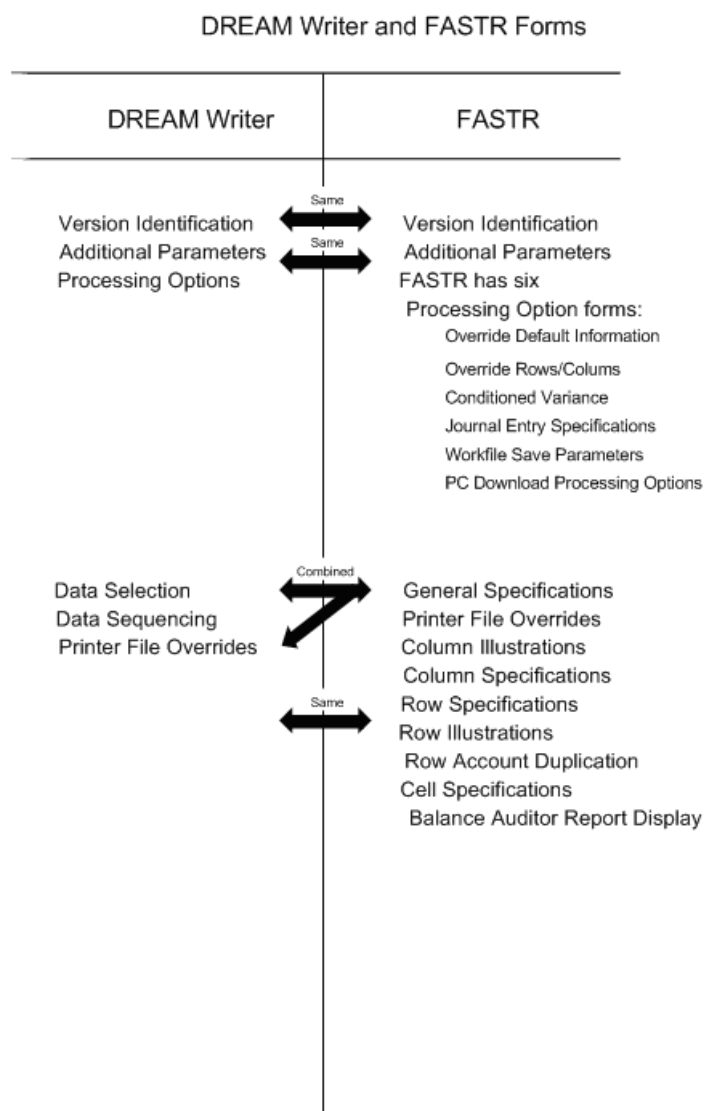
DREAM Writer and FASTR Forms

DREAM Writer

FASTR

Same

Version Identification

Version Identification

Same

Additional Parameters

Additional Parameters

Processing Options

FASTR has six Processing Option forms:

Override Default Information

Override Rows/Colums

Conditioned Variance

Journal Entry Specifications

Workfile Save Parameters

PC Download Processing Options

Combined

Data Selection

General Specifications

Data Sequencing

Printer File Overrides

Printer File Overrides

Column Illustrations

Column Specifications

Same

Row Specifications

Row Illustrations

Row Account Duplication

Cell Specifications

Balance Auditor Report Display